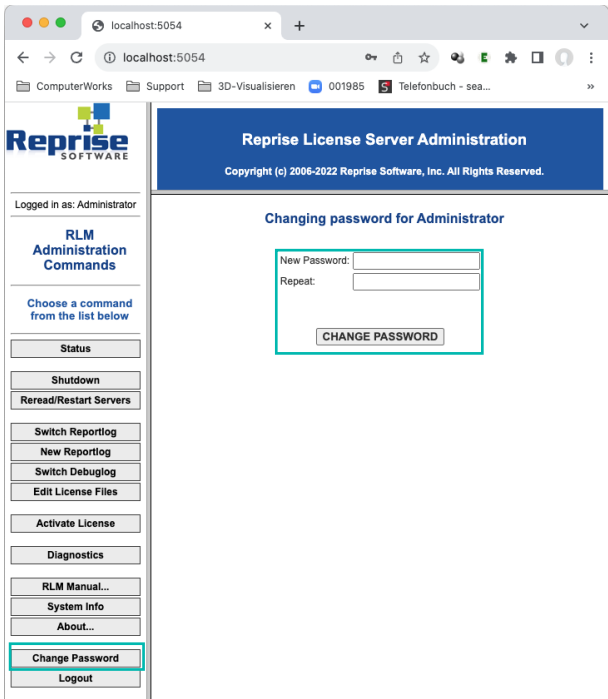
localhost:5054

localhost:5054

ComputerWorks Support 3D-Visualisieren 001985 Telefonbuch - sea...

Reprise SOFTWARE

Reprise License Server Administration

Copyright (c) 2006-2022 Reprise Software, Inc. All Rights Reserved.

Logged in as: Administrator

RLM Administration Commands

Choose a command from the list below

Status

Shutdown

Reread/Restart Servers

Switch Reportlog

New Reportlog

Switch Debuglog

Edit License Files

Activate License

Diagnostics

RLM Manual...

System Info

About...

Change Password

Logout

Changing password for Administrator

New Password:

Repeat:

CHANGE PASSWORD